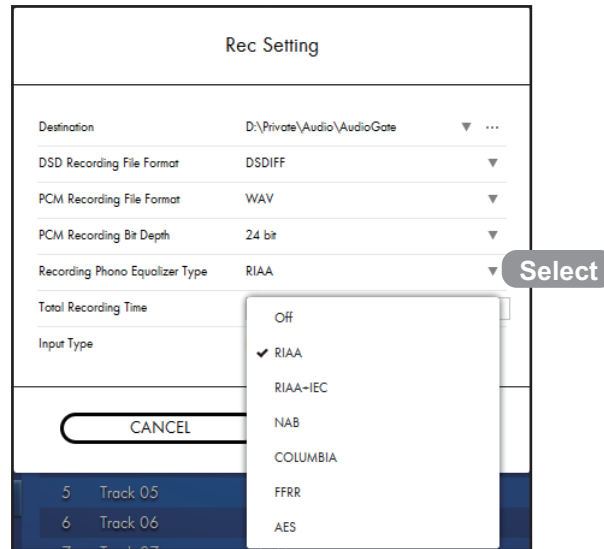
Rec Setting

Destination D:\Private\Audio\AudioGate ▼ ···

DSD Recording File Format DSDIFF ▼

PCM Recording File Format WAV ▼

PCM Recording Bit Depth 24 bit ▼

Recording Phono Equalizer Type RIAA ▼ Select

Total Recording Time

Input Type

Off
✔ RIAA
RIAA+IEC
NAB
COLUMBIA
FFRR
AES

CANCEL

5 Track 05
6 Track 06
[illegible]